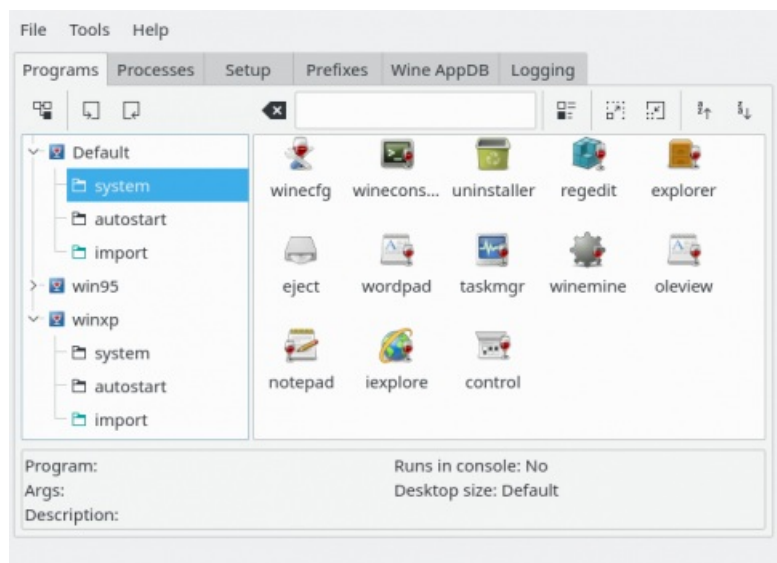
File Tools Help

Programs Processes Setup Prefixes Wine AppDB Logging

Default
system
autostart
import
win95
winxp
system
autostart
import

winecfg winecons... uninstaller regedit explorer
eject wordpad taskmgr winemine oleview
notepad iexplore control

Program:
Args:
Description:

Runs in console: No
Desktop size: Default